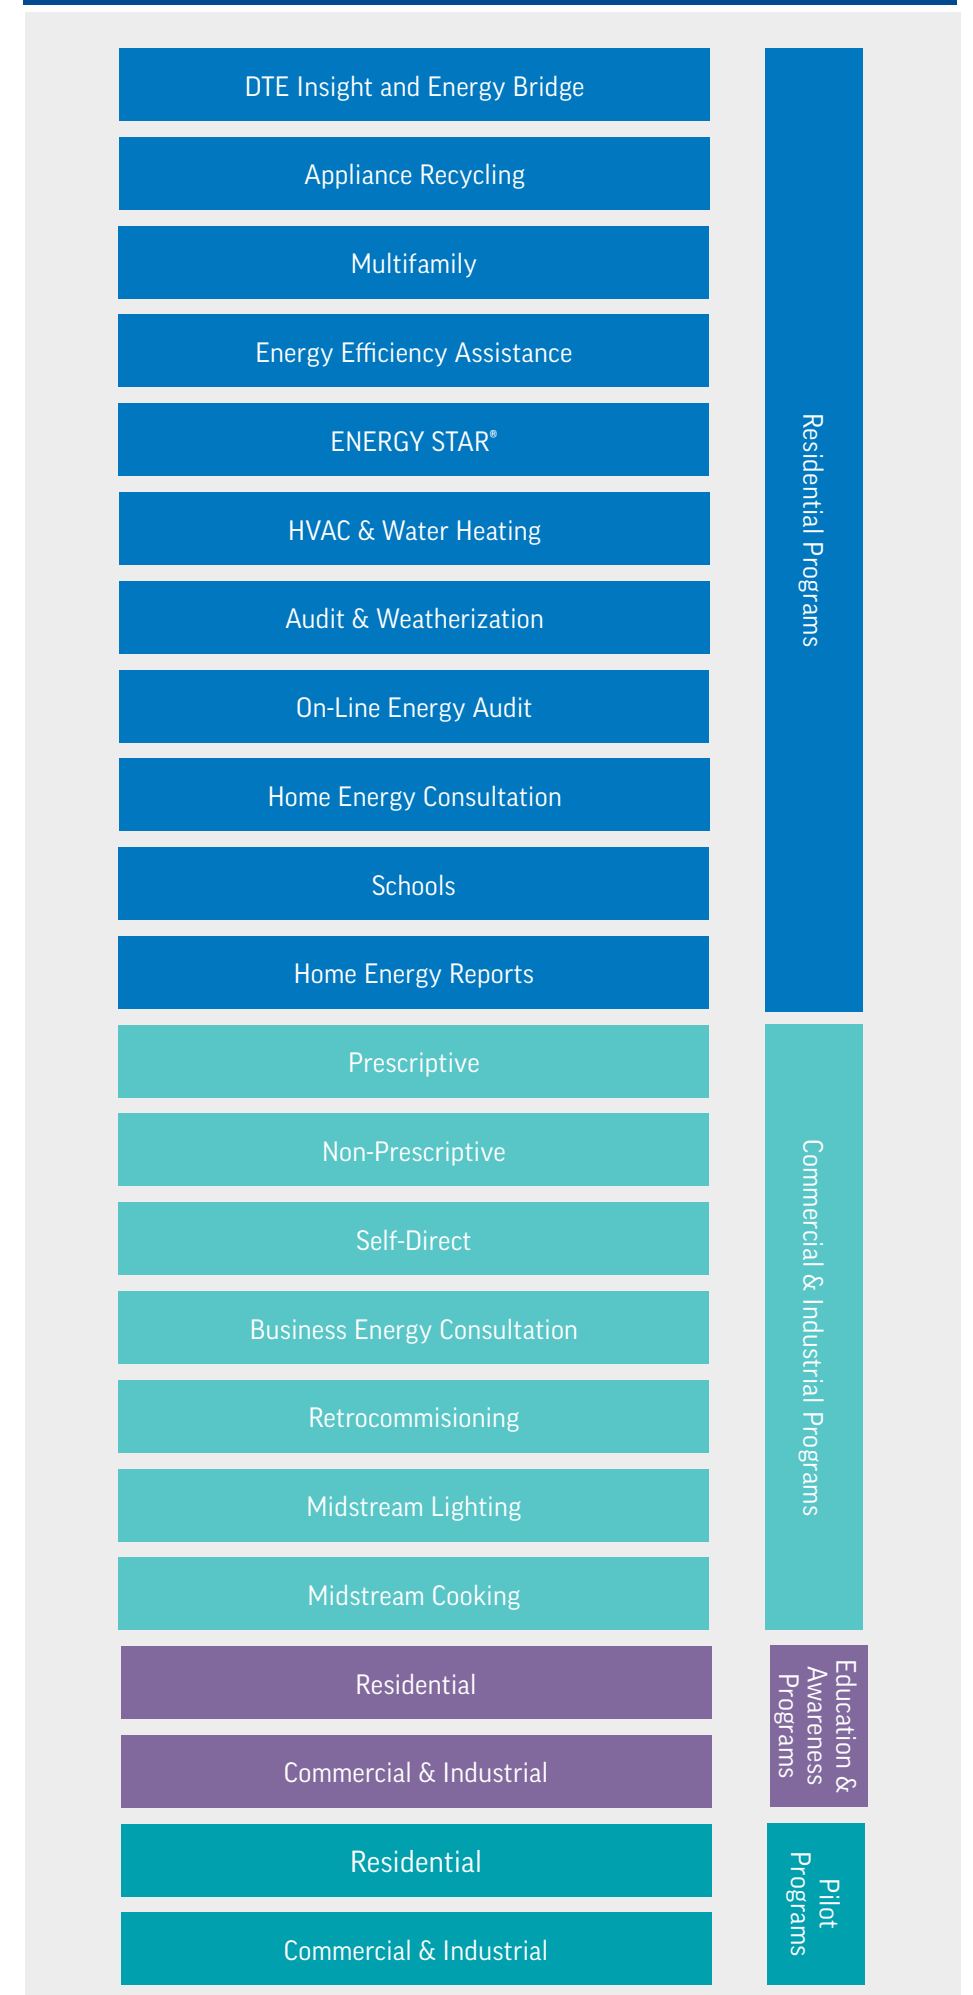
DTE Insight and Energy Bridge

Appliance Recycling

Multifamily

Energy Efficiency Assistance

ENERGY STAR®

HVAC & Water Heating

Audit & Weatherization

On-Line Energy Audit

Home Energy Consultation

Schools

Home Energy Reports

Residential Programs

Prescriptive

Non-Prescriptive

Self-Direct

Business Energy Consultation

Retrocommisioning

Midstream Lighting

Midstream Cooking

Commercial & Industrial Programs

Residential

Commercial & Industrial

Education & Awareness Programs

Residential

Commercial & Industrial

Pilot Programs